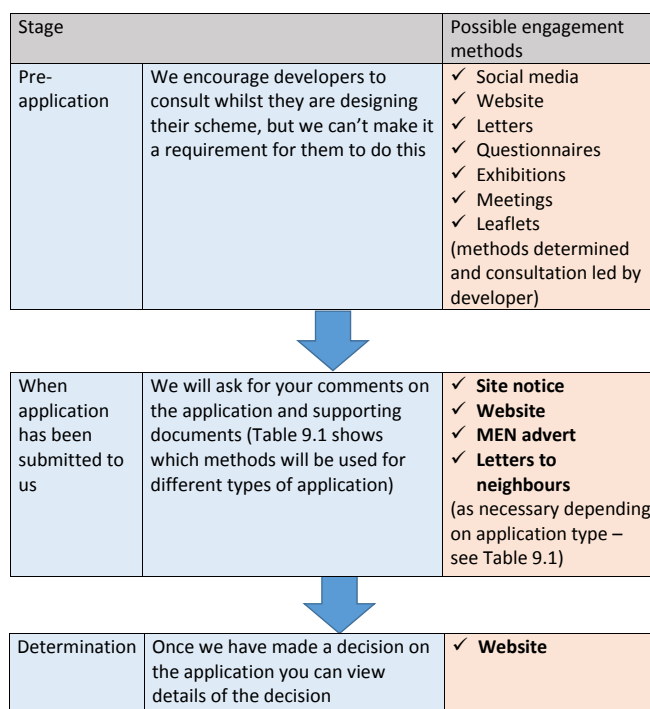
| Stage | | Possible engagement methods |
|---|---|---|
| Pre-application | We encourage developers to consult whilst they are designing their scheme, but we can't make it a requirement for them to do this | ✓ Social media<br>✓ Website<br>✓ Letters<br>✓ Questionnaires<br>✓ Exhibitions<br>✓ Meetings<br>✓ Leaflets<br>(methods determined and consultation led by developer) |

| When application has been submitted to us | We will ask for your comments on the application and supporting documents (Table 9.1 shows which methods will be used for different types of application) | ✓ **Site notice**<br>✓ **Website**<br>✓ **MEN advert**<br>✓ **Letters to neighbours**<br>(as necessary depending on application type – see Table 9.1) |
|---|---|---|

| Determination | Once we have made a decision on the application you can view details of the decision | ✓ **Website** |
|---|---|---|